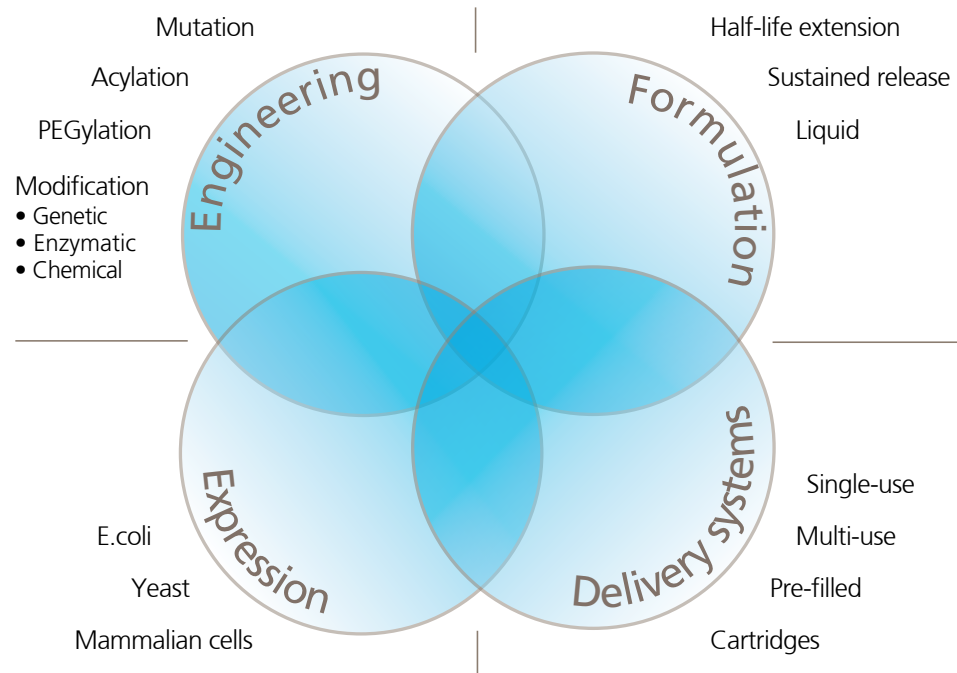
Mutation

Acylation

PEGylation

Modification
• Genetic
• Enzymatic
• Chemical

Engineering

Half-life extension

Sustained release

Liquid

Formulation

Expression

E.coli

Yeast

Mammalian cells

Delivery systems

Single-use

Multi-use

Pre-filled

Cartridges